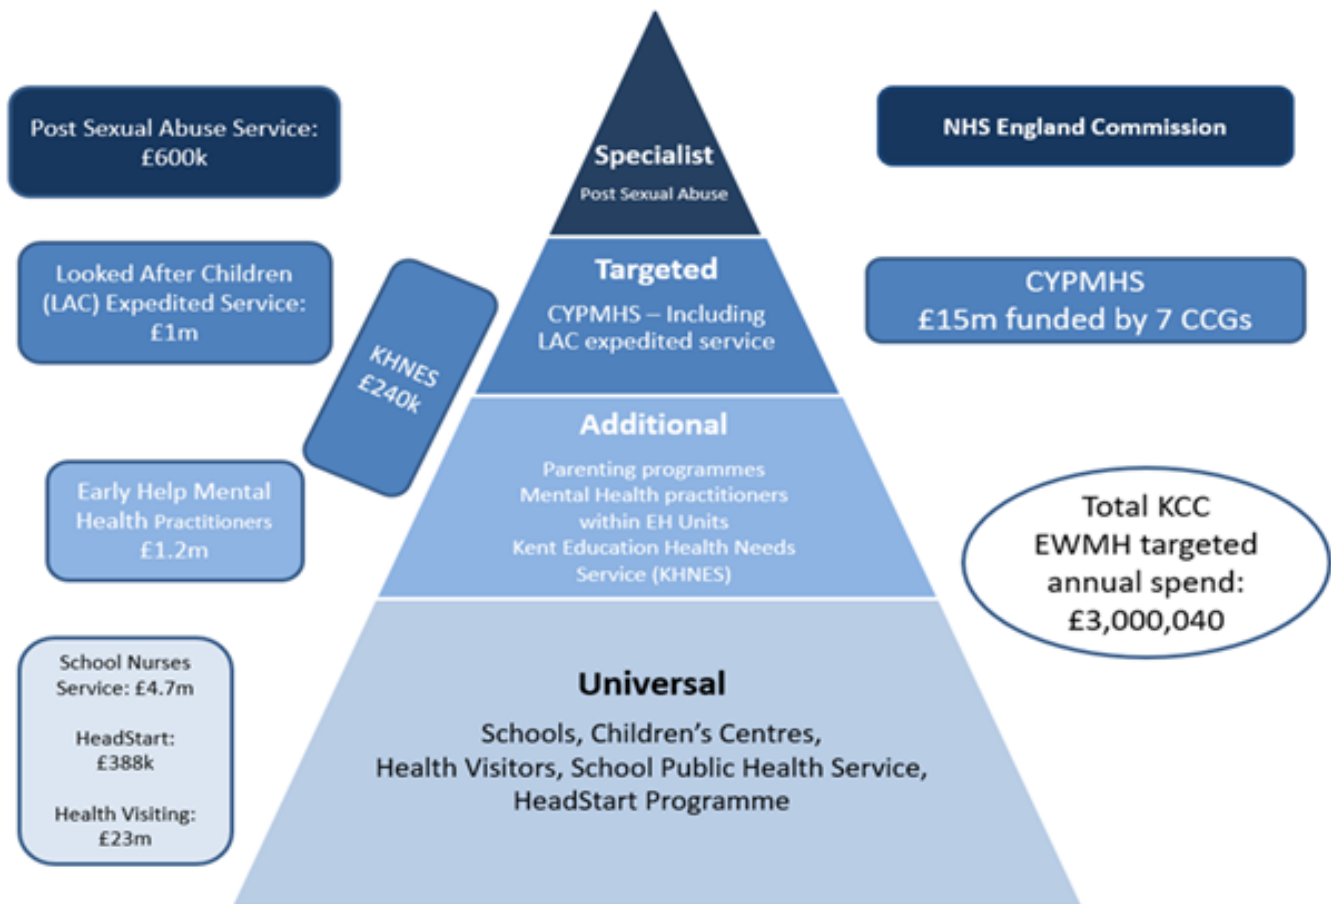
Post Sexual Abuse Service: £600k

Specialist
Post Sexual Abuse

NHS England Commission

Looked After Children (LAC) Expedited Service: £1m

KHNES £240k

Targeted
CYPMHS – Including LAC expedited service

CYPMHS
£15m funded by 7 CCGs

Additional
Parenting programmes
Mental Health practitioners within EH Units
Kent Education Health Needs Service (KHNES)

Early Help Mental Health Practitioners £1.2m

Total KCC EWMH targeted annual spend: £3,000,040

School Nurses Service: £4.7m

HeadStart: £388k

Health Visiting: £23m

Universal
Schools, Children's Centres, Health Visitors, School Public Health Service, HeadStart Programme